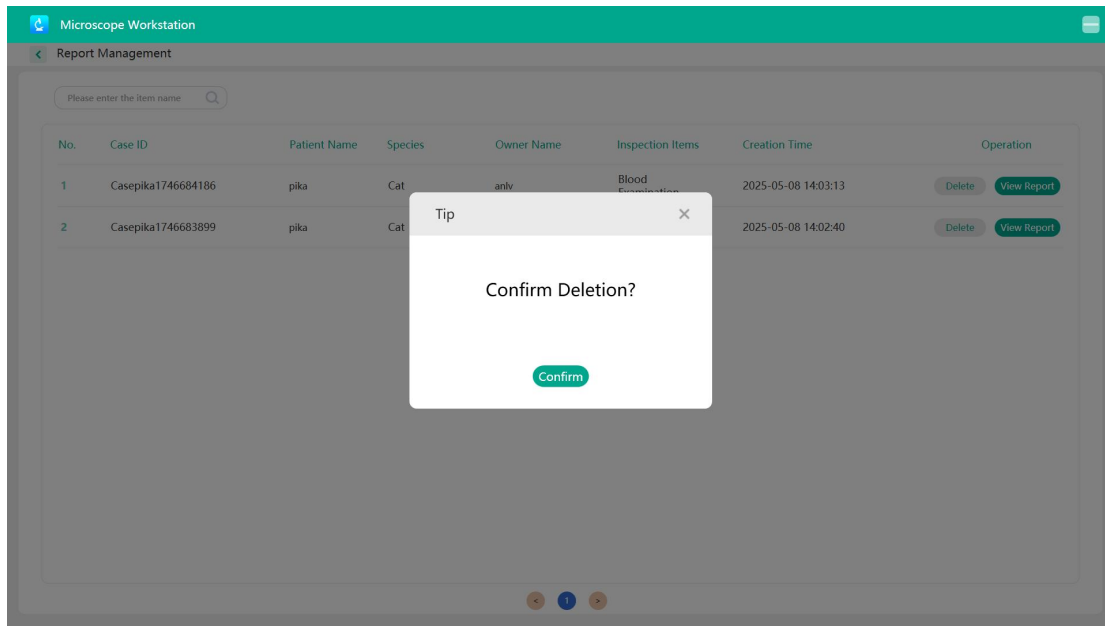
Microscope Workstation

Report Management

Please enter the item name

| No. | Case ID | Patient Name | Species | Owner Name | Inspection Items | Creation Time | Operation |
|---|---|---|---|---|---|---|---|
| 1 | Casepika1746684186 | pika | Cat | anlv | Blood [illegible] | 2025-05-08 14:03:13 | Delete View Report |
| 2 | Casepika1746683899 | pika | Cat | | | 2025-05-08 14:02:40 | Delete View Report |

Tip

×

Confirm Deletion?

Confirm

1